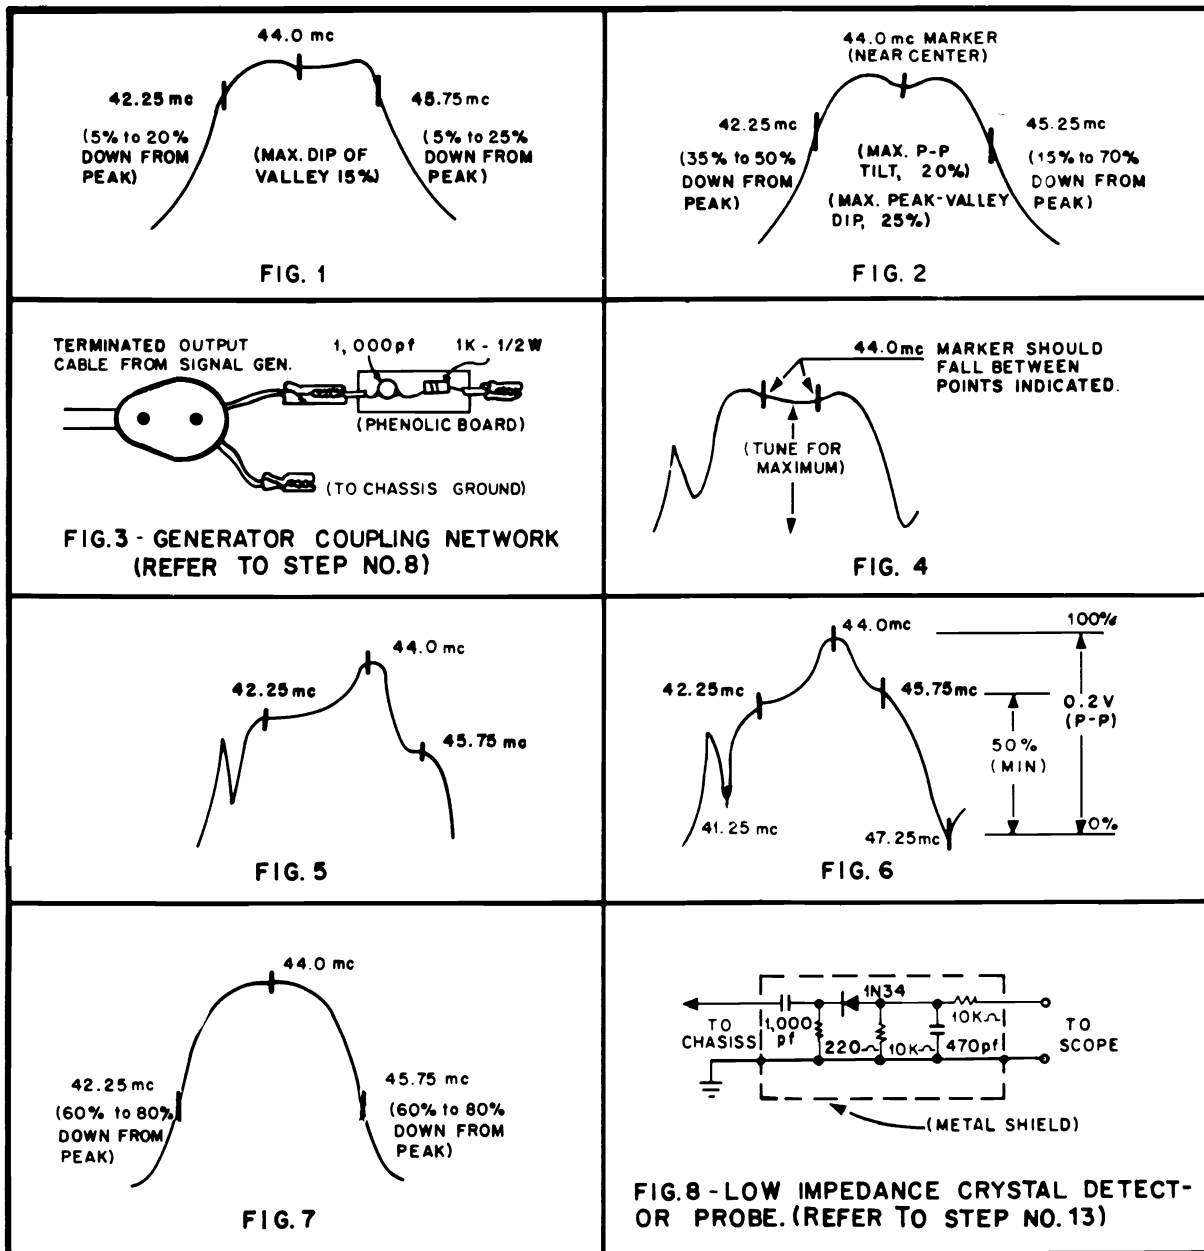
44.0 mc

42.25 mc

45.75 mc

(5% to 20% DOWN FROM PEAK)

(MAX. DIP OF VALLEY 15%)

(5% to 25% DOWN FROM PEAK)

FIG. 1

44.0 mc MARKER (NEAR CENTER)

42.25 mc

45.25 mc

(35% to 50% DOWN FROM PEAK)

(MAX. P-P TILT, 20%)

(MAX. PEAK-VALLEY DIP, 25%)

(15% to 70% DOWN FROM PEAK)

FIG. 2

TERMINATED OUTPUT CABLE FROM SIGNAL GEN.

1,000 pf

1K - 1/2W

(PHENOLIC BOARD)

(TO CHASSIS GROUND)

FIG. 3 - GENERATOR COUPLING NETWORK (REFER TO STEP NO. 8)

44.0 mc MARKER SHOULD FALL BETWEEN POINTS INDICATED.

(TUNE FOR MAXIMUM)

FIG. 4

44.0 mc

42.25 mc

45.75 mc

FIG. 5

44.0 mc

42.25 mc

45.75 mc

100%

0.2 V (P-P)

50% (MIN)

41.25 mc

47.25 mc

0%

FIG. 6

44.0 mc

42.25 mc

45.75 mc

(60% to 80% DOWN FROM PEAK)

(60% to 80% DOWN FROM PEAK)

FIG. 7

1N34

TO CHASSIS

1,000 pf

220

10K

470 pf

10K

TO SCOPE

(METAL SHIELD)

FIG. 8 - LOW IMPEDANCE CRYSTAL DETECTOR PROBE. (REFER TO STEP NO. 13)